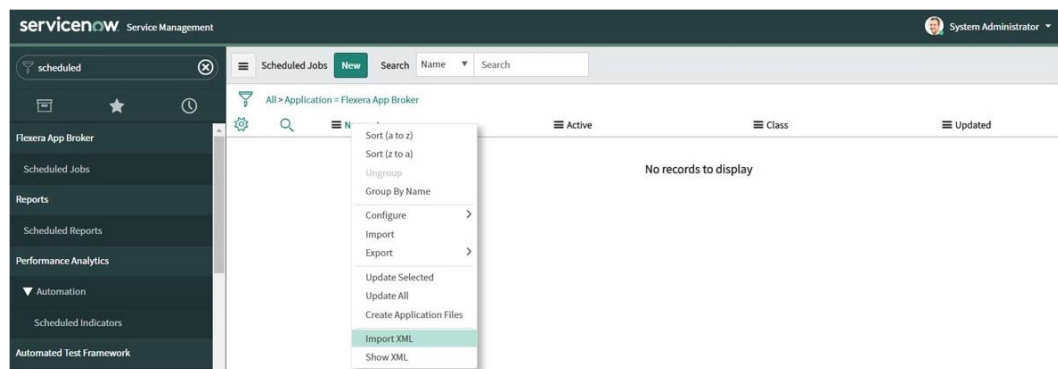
servicenow Service Management

System Administrator

scheduled

Flexera App Broker

Scheduled Jobs

Reports

Scheduled Reports

Performance Analytics

Automation

Scheduled Indicators

Automated Test Framework

Scheduled Jobs New Search Name Search

All > Application = Flexera App Broker

N

Active

Class

Updated

Sort (a to z)
Sort (z to a)
Ungroup
Group By Name
Configure
Import
Export
Update Selected
Update All
Create Application Files
Import XML
Show XML

No records to display